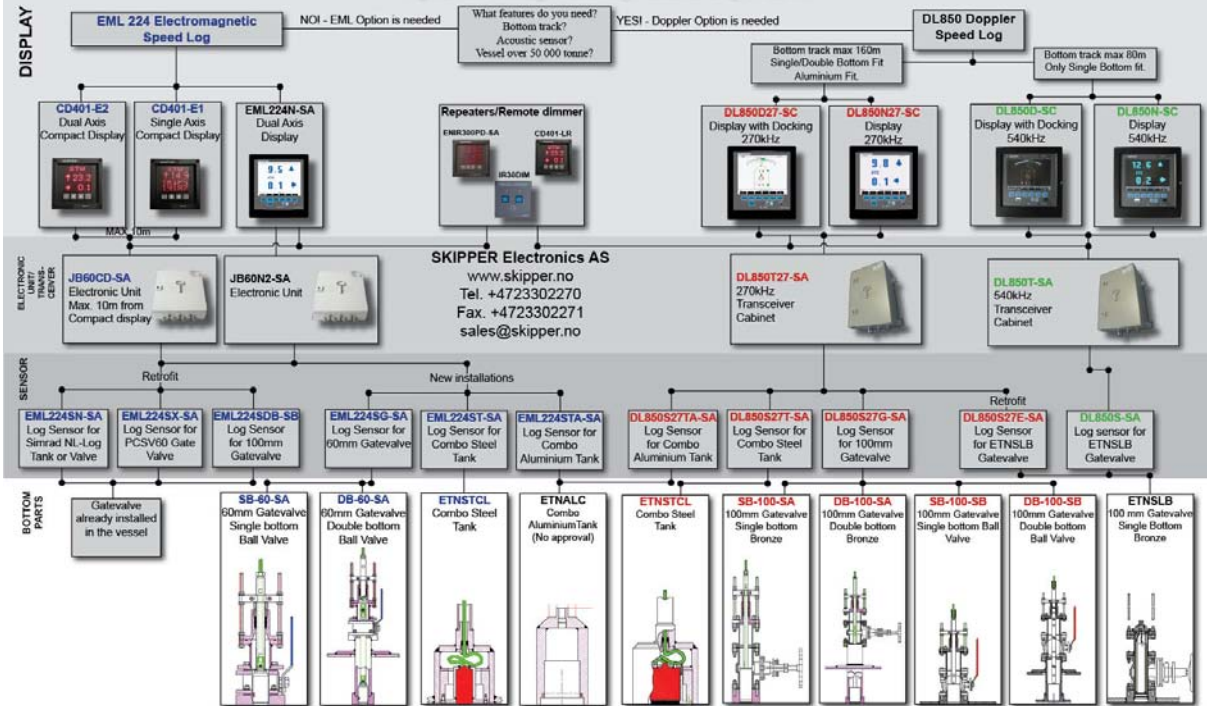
DISPLAY

EML 224 Electromagnetic Speed Log

NO! - EML Option is needed

What features do you need? Bottom track? Acoustic sensor? Vessel over 50 000 tonne?

YES! - Doppler Option is needed

DL850 Doppler Speed Log

Bottom track max 160m Single/Double Bottom Fit Aluminium Fit.

Bottom track max 80m Only Single Bottom fit.

CD401-E2 Dual Axis Compact Display

CD401-E1 Single Axis Compact Display

EML224N-SA Dual Axis Display

Repeaters/Remote dimmer

ENIR300PD-SA

CD401-LR

IR30DIM

DL850D27-SC Display with Docking 270kHz

DL850N27-SC Display 270kHz

DL850D-SC Display with Docking 540kHz

DL850N-SC Display 540kHz

MAX 10m

ELECTRONIC UNIT/ TRANS-CEIVER

JB60CD-SA Electronic Unit Max. 10m from Compact display

JB60N2-SA Electronic Unit

SKIPPER Electronics AS
www.skipper.no
Tel. +4723302270
Fax. +4723302271
sales@skipper.no

DL850T27-SA 270kHz Transceiver Cabinet

DL850T-SA 540kHz Transceiver Cabinet

SENSOR

Retrofit

New installations

Retrofit

EML224SN-SA Log Sensor for Simrad NL-Log Tank or Valve

EML224SX-SA Log Sensor for PCSV60 Gate Valve

EML224SDB-SB Log Sensor for 100mm Gatevalve

EML224SG-SA Log Sensor for 60mm Gatevalve

EML224ST-SA Log Sensor for Combo Steel Tank

EML224STA-SA Log Sensor for Combo Aluminium Tank

DL850S27TA-SA Log Sensor for Combo Aluminium Tank

DL850S27T-SA Log Sensor for Combo Steel Tank

DL850S27G-SA Log Sensor for 100mm Gatevalve

DL850S27E-SA Log Sensor for ETNSLB Gatevalve

DL850S-SA Log sensor for ETNSLB Gatevalve

BOTTOM PARTS

Gatevalve already installed in the vessel

SB-60-SA 60mm Gatevalve Single bottom Ball Valve

DB-60-SA 60mm Gatevalve Double bottom Ball Valve

ETNSTCL Combo Steel Tank

ETNALC Combo AluminiumTank (No approval)

ETNSTCL Combo Steel Tank

SB-100-SA 100mm Gatevalve Single bottom Bronze

DB-100-SA 100mm Gatevalve Double bottom Bronze

SB-100-SB 100mm Gatevalve Single bottom Ball Valve

DB-100-SB 100mm Gatevalve Double bottom Ball Valve

ETNSLB 100 mm Gatevalve Single Bottom Bronze